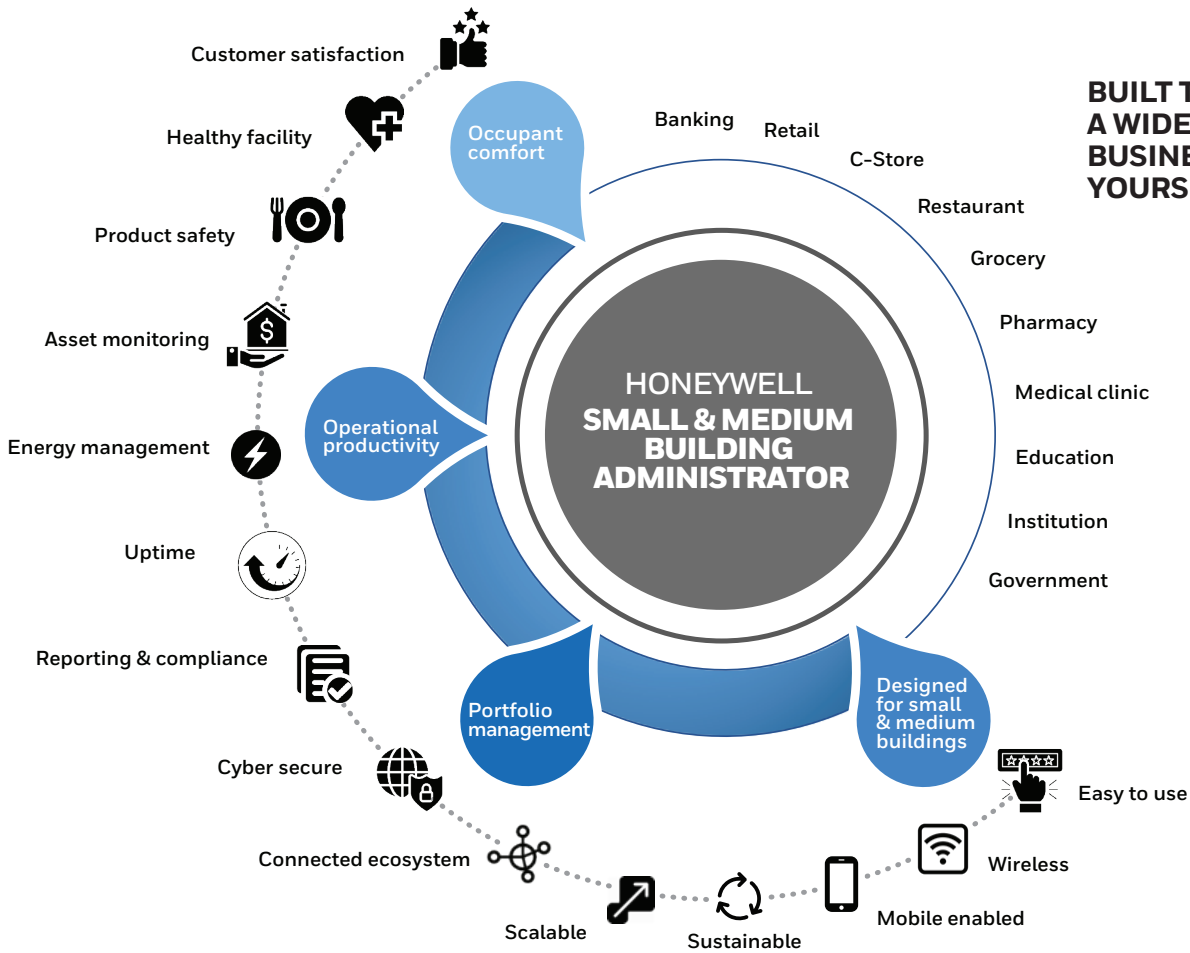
Customer satisfaction

Healthy facility

Product safety

Asset monitoring

Energy management

Uptime

Reporting & compliance

Cyber secure

Connected ecosystem

Scalable

Sustainable

Mobile enabled

Wireless

Easy to use

Occupant comfort

Operational productivity

Portfolio management

Designed for small & medium buildings

HONEYWELL
SMALL & MEDIUM BUILDING ADMINISTRATOR

Banking

Retail

C-Store

Restaurant

Grocery

Pharmacy

Medical clinic

Education

Institution

Government

BUILT T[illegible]
A WIDE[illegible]
BUSINE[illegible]
YOURS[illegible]